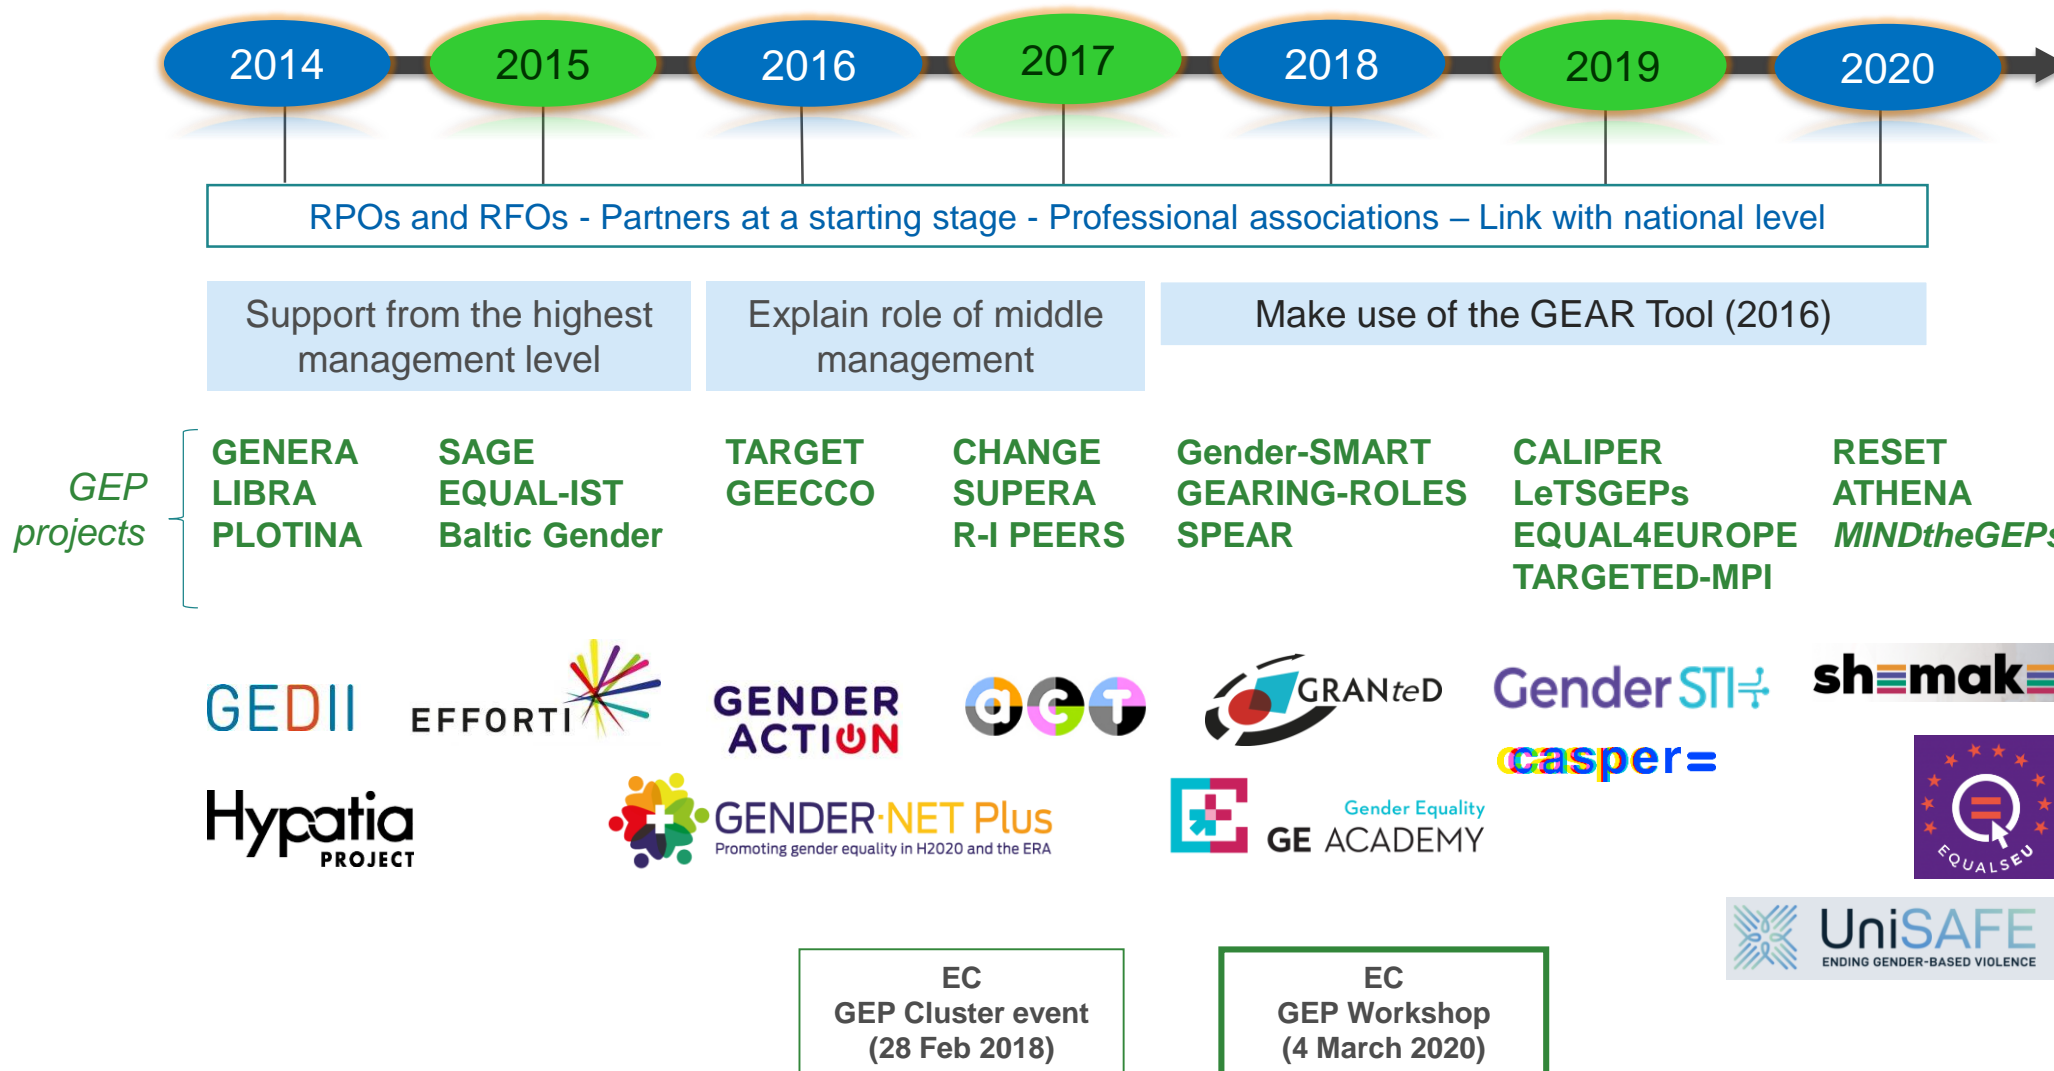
2014 2015 2016 2017 2018 2019 2020

RPOs and RFOs - Partners at a starting stage - Professional associations – Link with national level

Support from the highest management level

Explain role of middle management

Make use of the GEAR Tool (2016)

GEP projects

GENERA
LIBRA
PLOTINA

SAGE
EQUAL-IST
Baltic Gender

TARGET
GEECCO

CHANGE
SUPERA
R-I PEERS

Gender-SMART
GEARING-ROLES
SPEAR

CALIPER
LeTSGEPs
EQUAL4EUROPE
TARGETED-MPI

RESET
ATHENA
MINDtheGEP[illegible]

GEDII

EFFORTI

GENDER ACTION

GRANteD

GenderSTI

sh=mak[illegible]

casper=

Hypatia PROJECT

GENDER-NET Plus
Promoting gender equality in H2020 and the ERA

Gender Equality
GE ACADEMY

EQUALSEU

UniSAFE
ENDING GENDER-BASED VIOLENCE

EC
GEP Cluster event
(28 Feb 2018)

EC
GEP Workshop
(4 March 2020)